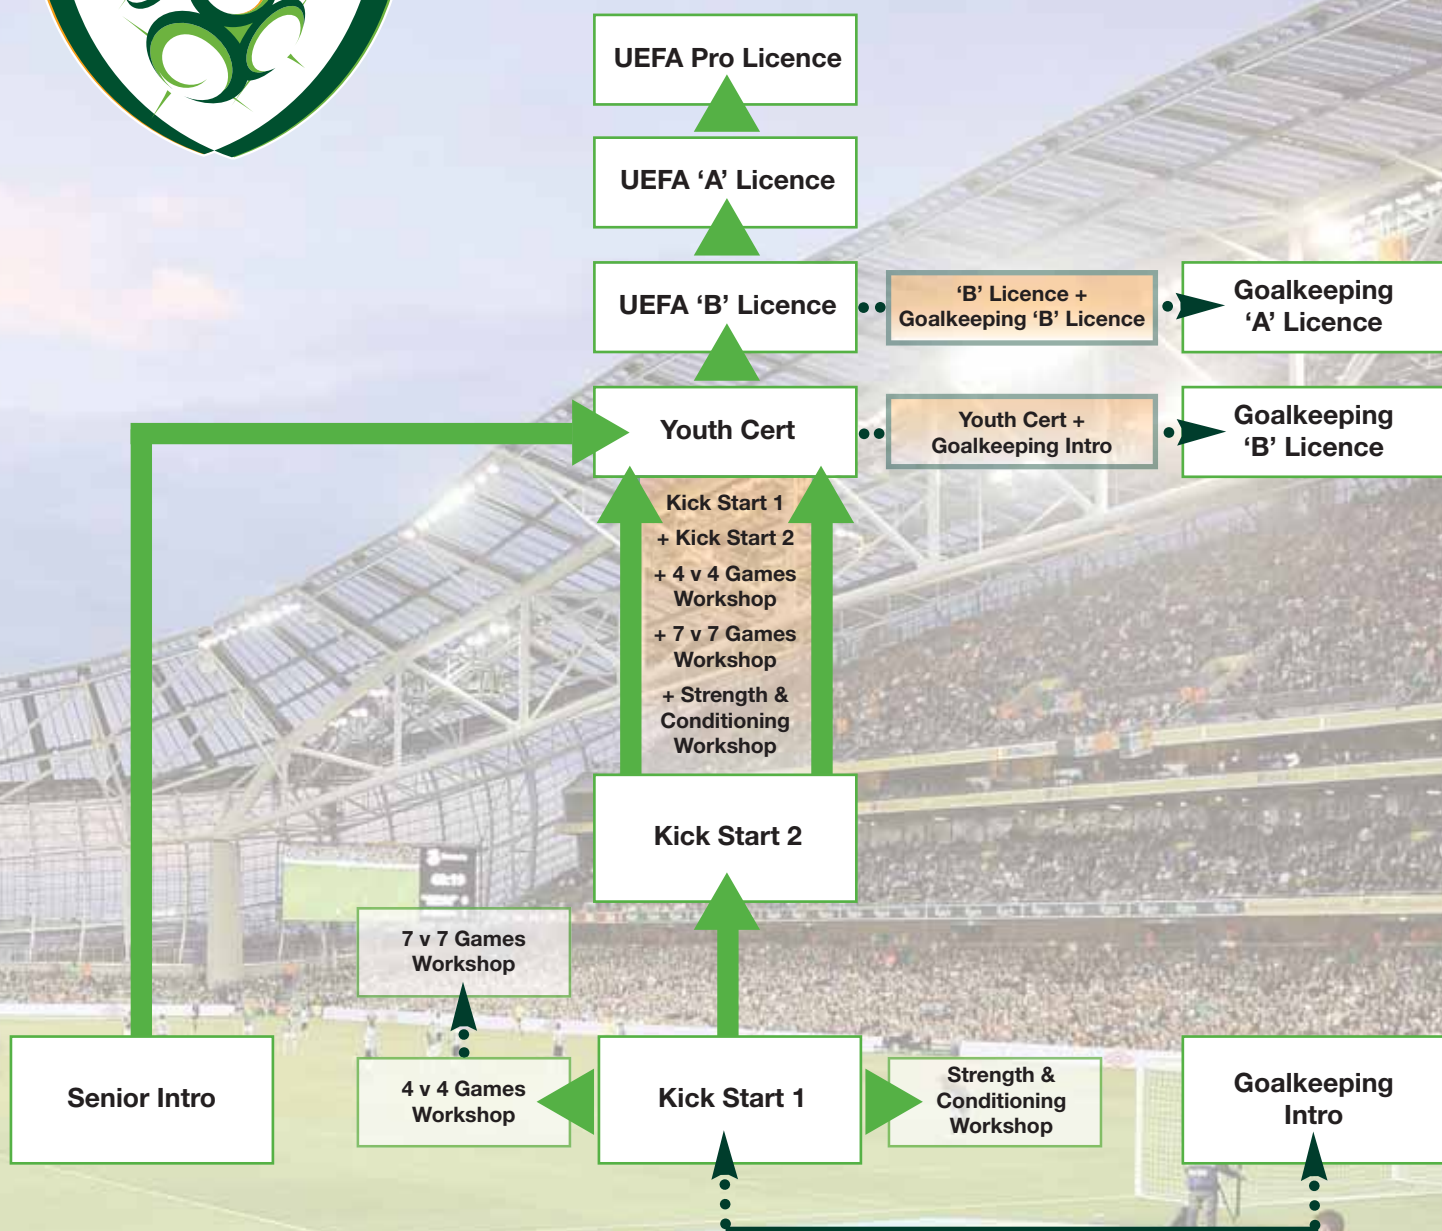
UEFA Pro Licence

UEFA ‘A’ Licence

UEFA ‘B’ Licence

‘B’ Licence + Goalkeeping ‘B’ Licence

Goalkeeping ‘A’ Licence

Youth Cert

Youth Cert + Goalkeeping Intro

Goalkeeping ‘B’ Licence

Kick Start 1
+ Kick Start 2
+ 4 v 4 Games Workshop
+ 7 v 7 Games Workshop
+ Strength & Conditioning Workshop

Kick Start 2

7 v 7 Games Workshop

Senior Intro

4 v 4 Games Workshop

Kick Start 1

Strength & Conditioning Workshop

Goalkeeping Intro